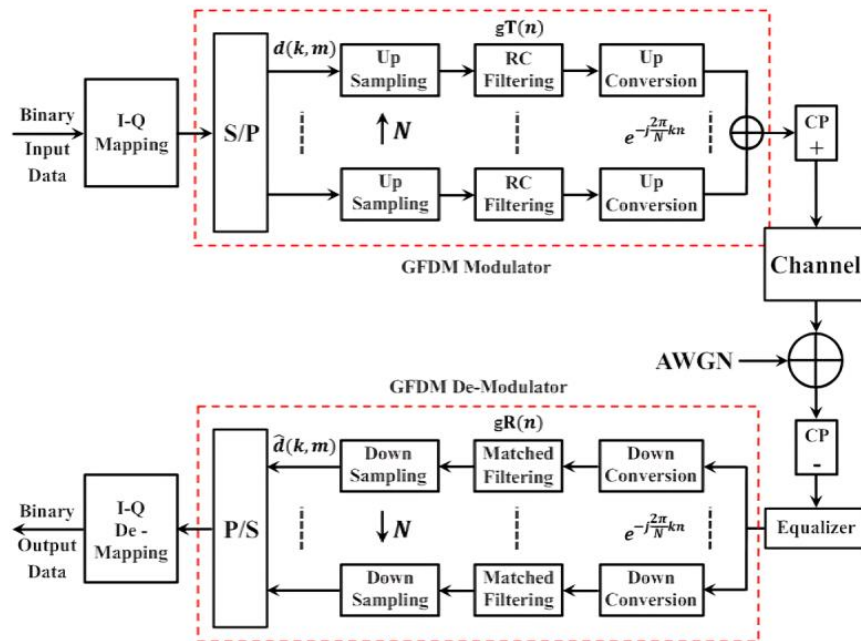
Binary Input Data

I-Q Mapping

S/P

$d(k,m)$

gT$(n)$

Up Sampling

RC Filtering

Up Conversion

$\uparrow N$

$e^{-j\frac{2\pi}{N}kn}$

Up Sampling

RC Filtering

Up Conversion

CP +

GFDM Modulator

Channel

AWGN

GFDM De-Modulator

CP -

gR$(n)$

$\hat{d}(k,m)$

Down Sampling

Matched Filtering

Down Conversion

Binary Output Data

I-Q De - Mapping

P/S

$\downarrow N$

$e^{-j\frac{2\pi}{N}kn}$

Equalizer

Down Sampling

Matched Filtering

Down Conversion